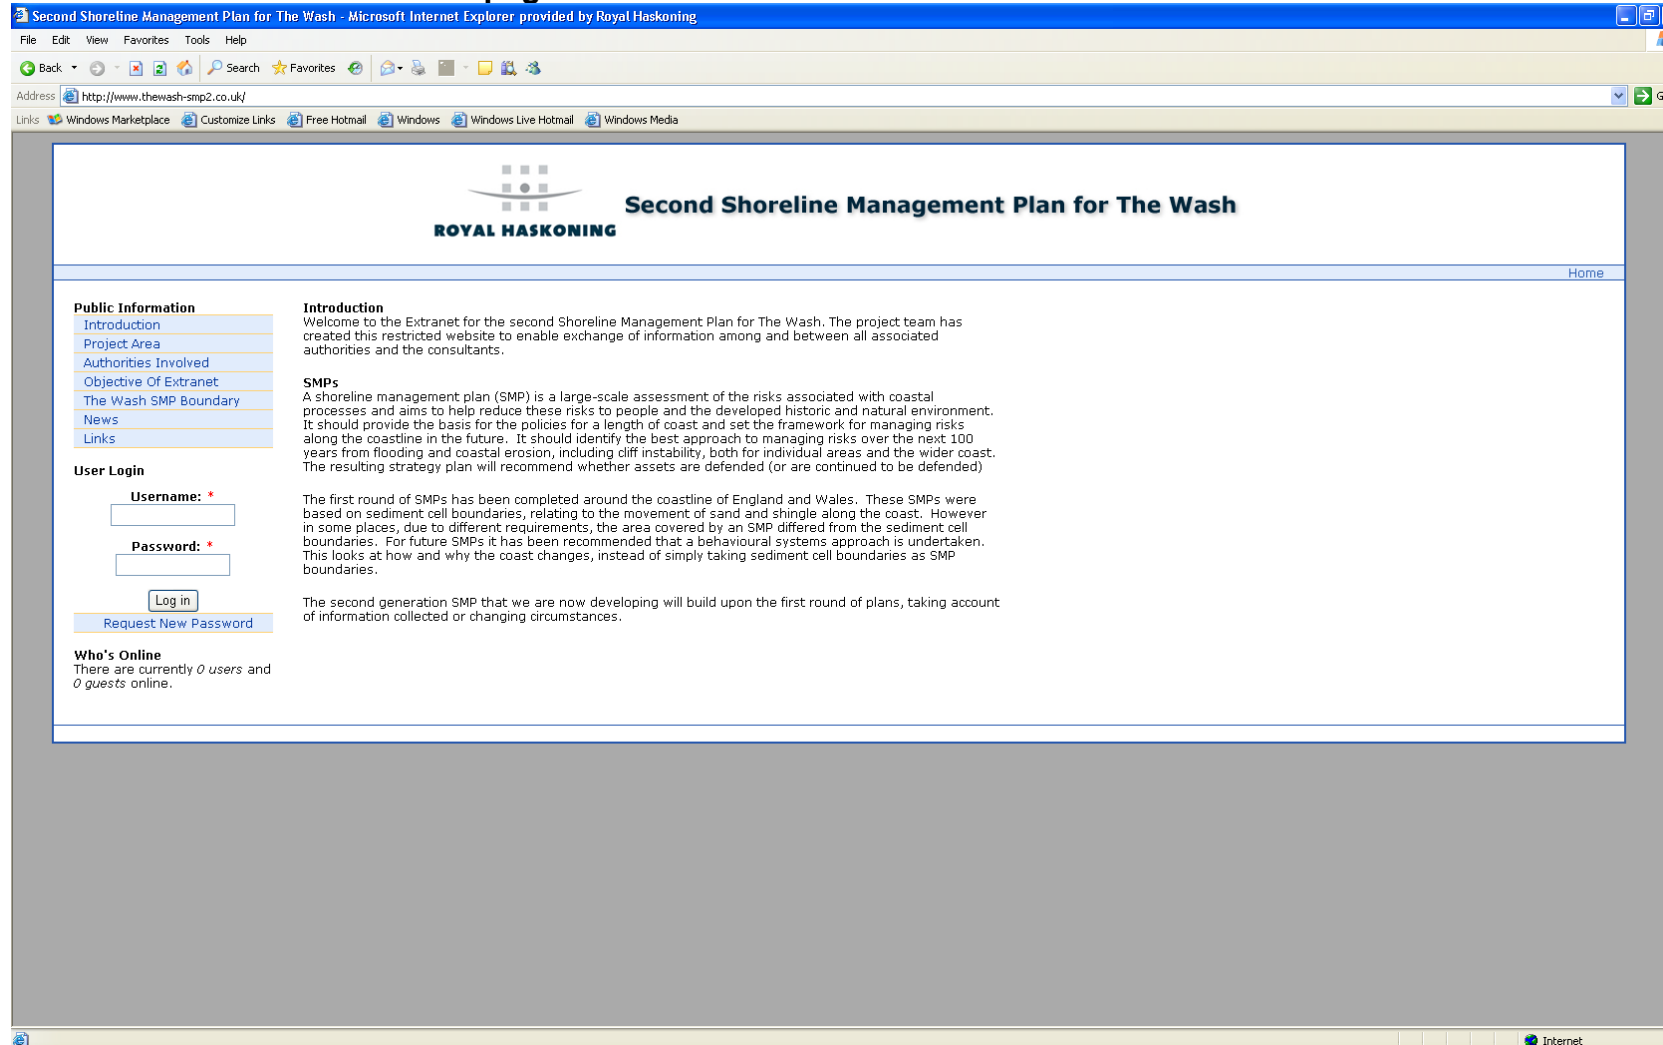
Second Shoreline Management Plan for The Wash - Microsoft Internet Explorer provided by Royal Haskoning

File Edit View Favorites Tools Help

Back Search Favorites

Address http://www.thewash-smp2.co.uk/

Links Windows Marketplace Customize Links Free Hotmail Windows Windows Live Hotmail Windows Media

ROYAL HASKONING

Second Shoreline Management Plan for The Wash

Home

Public Information
Introduction
Project Area
Authorities Involved
Objective Of Extranet
The Wash SMP Boundary
News
Links

User Login

Username: *

Password: *

Log in

Request New Password

Who's Online
There are currently 0 users and 0 guests online.

Introduction
Welcome to the Extranet for the second Shoreline Management Plan for The Wash. The project team has created this restricted website to enable exchange of information among and between all associated authorities and the consultants.

SMPs
A shoreline management plan (SMP) is a large-scale assessment of the risks associated with coastal processes and aims to help reduce these risks to people and the developed historic and natural environment. It should provide the basis for the policies for a length of coast and set the framework for managing risks along the coastline in the future. It should identify the best approach to managing risks over the next 100 years from flooding and coastal erosion, including cliff instability, both for individual areas and the wider coast. The resulting strategy plan will recommend whether assets are defended (or are continued to be defended)

The first round of SMPs has been completed around the coastline of England and Wales. These SMPs were based on sediment cell boundaries, relating to the movement of sand and shingle along the coast. However in some places, due to different requirements, the area covered by an SMP differed from the sediment cell boundaries. For future SMPs it has been recommended that a behavioural systems approach is undertaken. This looks at how and why the coast changes, instead of simply taking sediment cell boundaries as SMP boundaries.

The second generation SMP that we are now developing will build upon the first round of plans, taking account of information collected or changing circumstances.

Internet